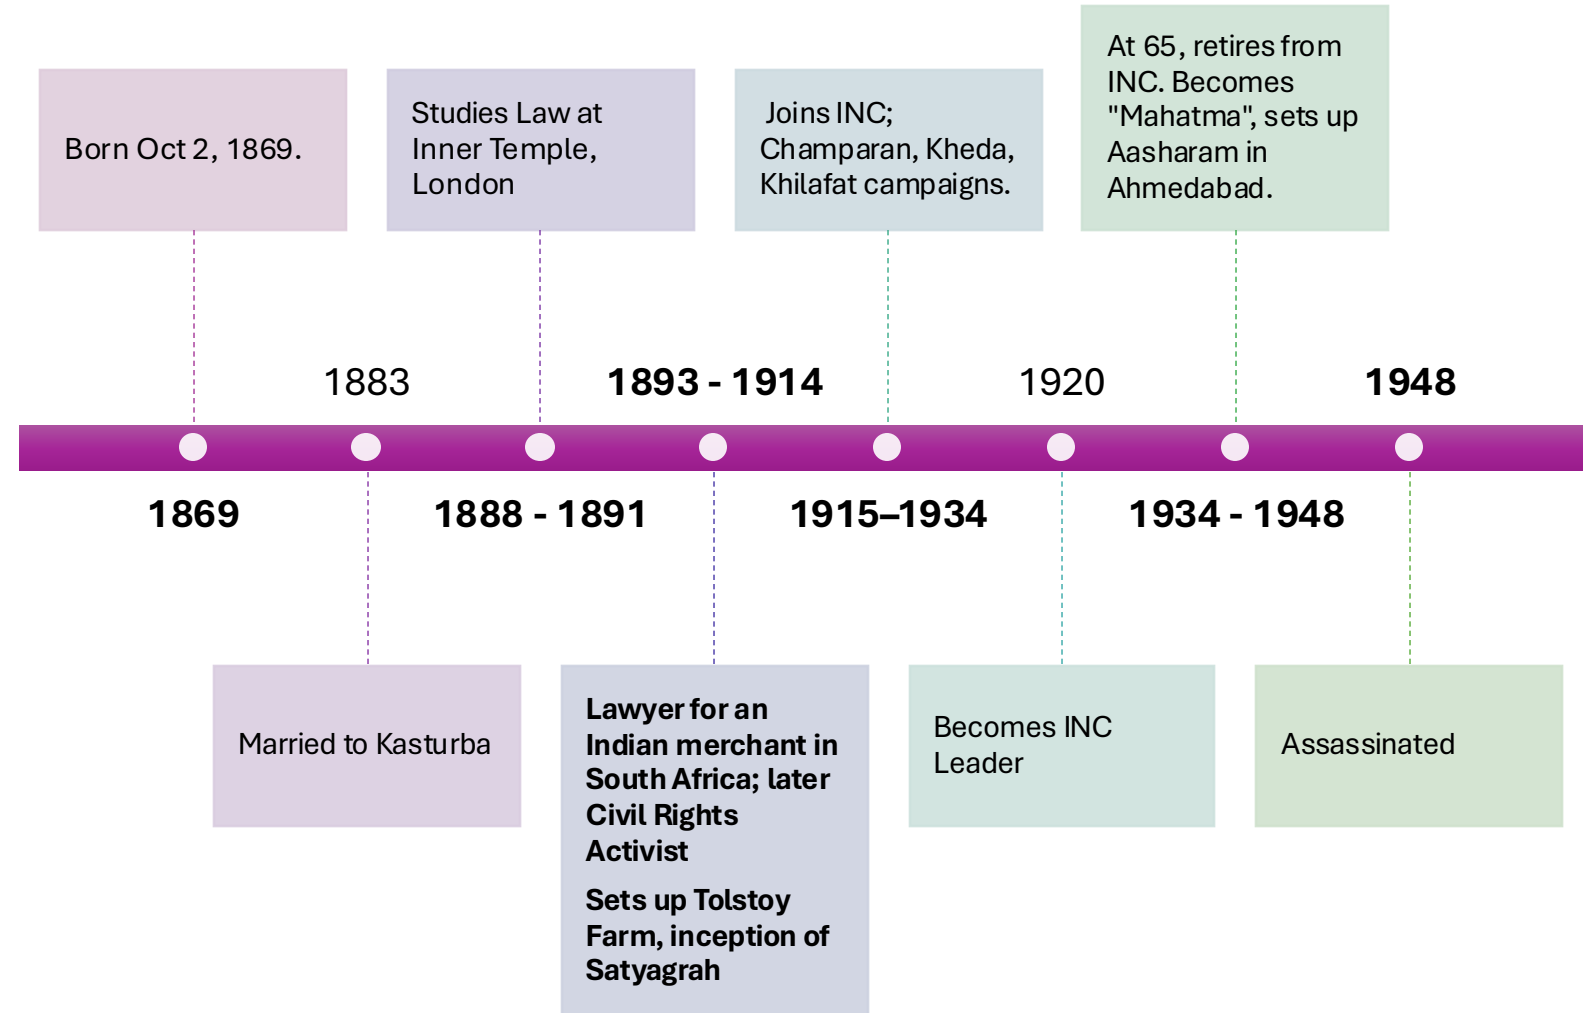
Born Oct 2, 1869.

1869

1883

Married to Kasturba

Studies Law at Inner Temple, London

1888 - 1891

1893 - 1914

Lawyer for an Indian merchant in South Africa; later Civil Rights Activist

Sets up Tolstoy Farm, inception of Satyagrah

Joins INC; Champaran, Kheda, Khilafat campaigns.

1915–1934

1920

Becomes INC Leader

At 65, retires from INC. Becomes "Mahatma", sets up Aasharam in Ahmedabad.

1934 - 1948

1948

Assassinated